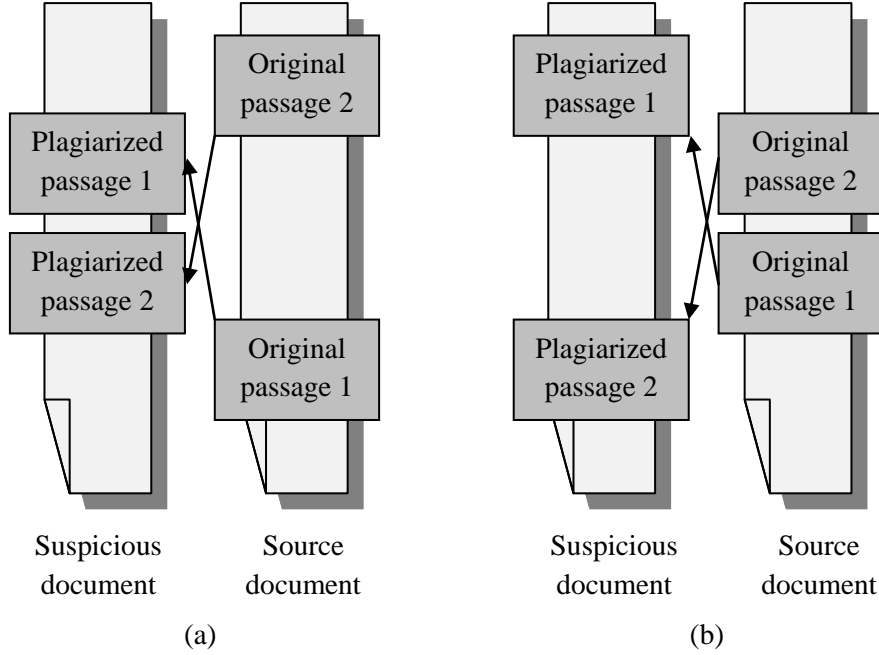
Original passage 2

Plagiarized passage 1

Plagiarized passage 2

Original passage 1

Suspicious document

Source document

(a)

Plagiarized passage 1

Original passage 2

Original passage 1

Plagiarized passage 2

Suspicious document

Source document

(b)